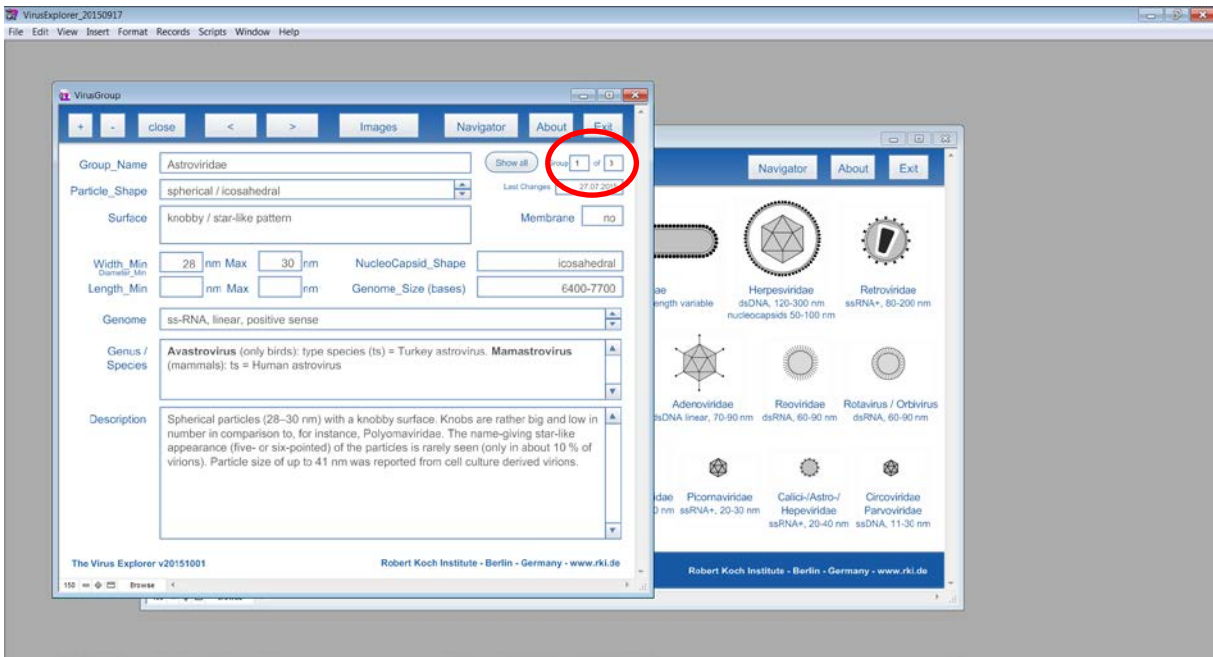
VirusExplorer_20150917

File Edit View Insert Format Records Scripts Window Help

VirusGroup

+ - close < > Images Navigator About Exit

Group_Name Astroviridae Show all Group 1 of 3

Particle_Shape spherical / icosahedral Last Changes 27.07.201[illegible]

Surface knobby / star-like pattern Membrane no

Width_Min Diameter_Min 28 nm Max 30 nm NucleoCapsid_Shape icosahedral

Length_Min nm Max nm Genome_Size (bases) 6400-7700

Genome ss-RNA, linear, positive sense

Genus / Species **Avastrovirus** (only birds): type species (ts) = Turkey astrovirus. **Mamastrovirus** (mammals): ts = Human astrovirus

Description Spherical particles (28–30 nm) with a knobby surface. Knobs are rather big and low in number in comparison to, for instance, Polyomaviridae. The name-giving star-like appearance (five- or six-pointed) of the particles is rarely seen (only in about 10 % of virions). Particle size of up to 41 nm was reported from cell culture derived virions.

The Virus Explorer v20151001 Robert Koch Institute - Berlin - Germany - www.rki.de

150 Browse

Navigator About Exit

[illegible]ae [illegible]ength variable

Herpesviridae dsDNA, 120-300 nm nucleocapsids 50-100 nm

Retroviridae ssRNA+, 80-200 nm

Adenoviridae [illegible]dsDNA linear, 70-90 nm

Reoviridae dsRNA, 60-90 nm

Rotavirus / Orbivirus dsRNA, 60-90 nm

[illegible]idae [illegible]0 nm

Picornaviridae ssRNA+, 20-30 nm

Calici-/Astro-/ Hepeviridae ssRNA+, 20-40 nm

Circoviridae Parvoviridae ssDNA, 11-30 nm

Robert Koch Institute - Berlin - Germany - www.rki.de